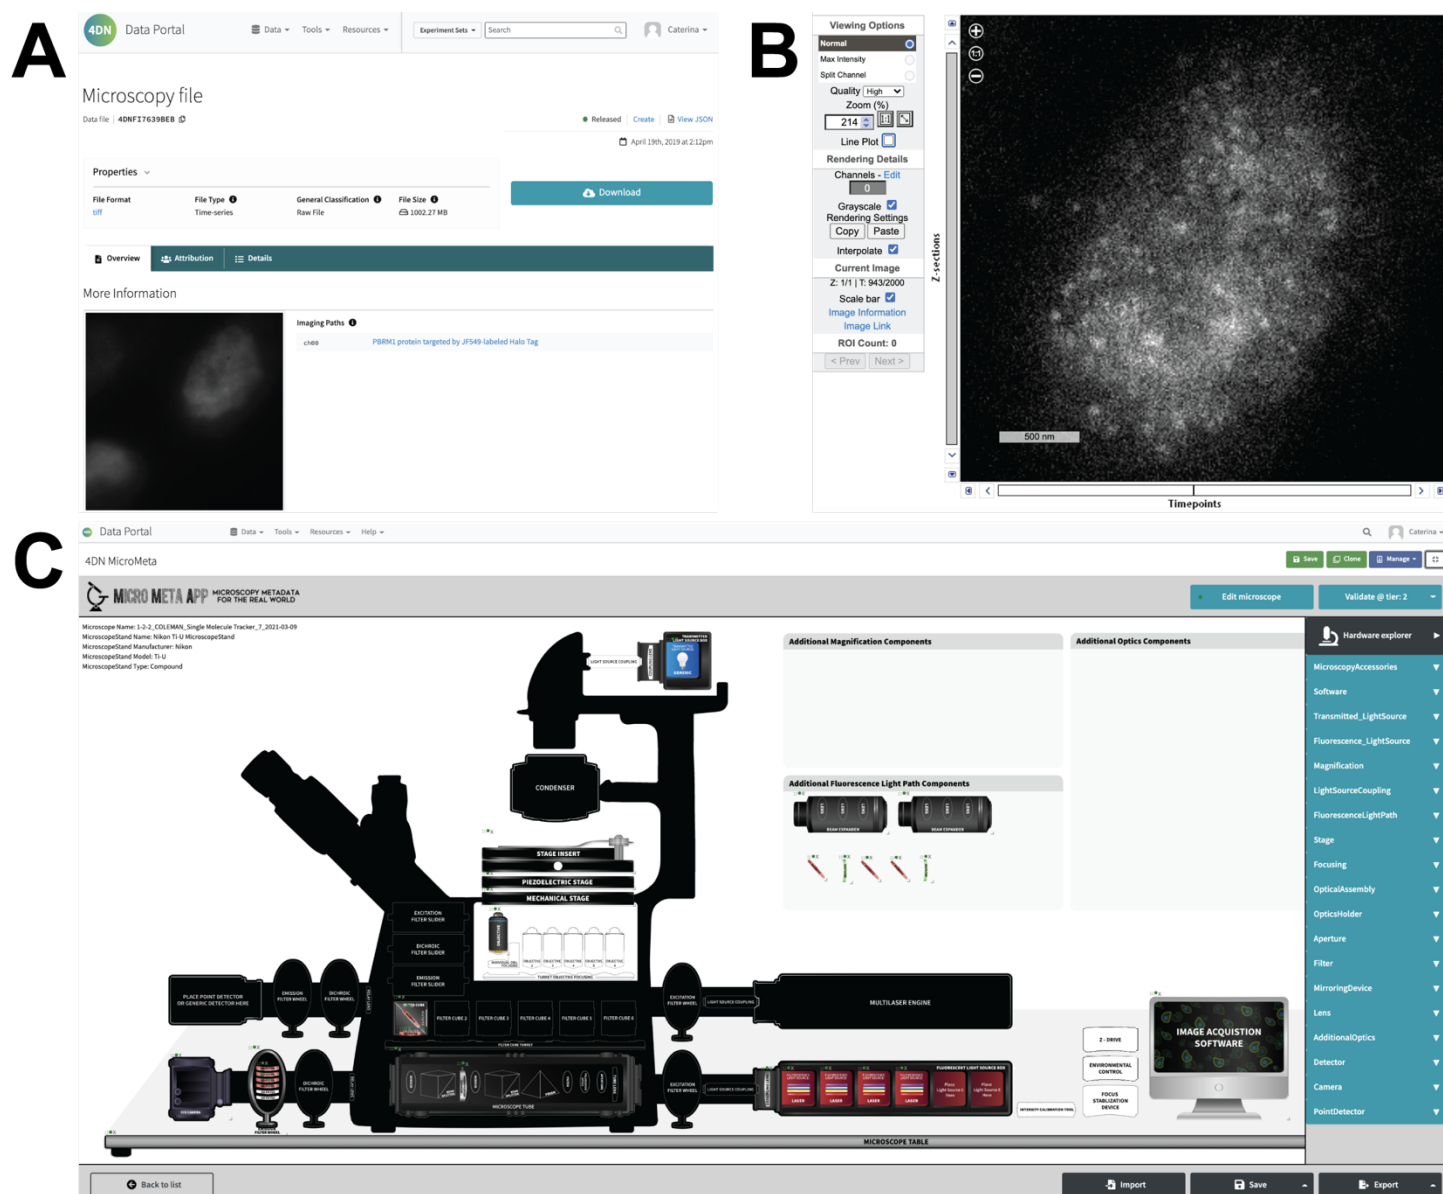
A

4DN Data Portal
Data ▾ Tools ▾ Resources ▾ Experiment Sets ▾ Search Caterina ▾

Microscopy file
Data file | 4DNFI7639BEB
Released Create View JSON
April 19th, 2019 at 2:12pm

Properties
File Format tiff
File Type Time-series
General Classification Raw File
File Size 1002.27 MB

Download

Overview Attribution Details

More Information

Imaging Paths
ch00 PBRM1 protein targeted by JF549-labeled Halo Tag

B

Viewing Options
Normal
Max Intensity
Split Channel
Quality High
Zoom (%)
214
Line Plot
Rendering Details
Channels - Edit
0
Grayscale
Rendering Settings
Copy Paste
Interpolate
Current Image
Z: 1/1 | T: 943/2000
Scale bar
Image Information
Image Link
ROI Count: 0
< Prev Next >

Z-sections
500 nm
Timepoints

C

Data Portal
Data ▾ Tools ▾ Resources ▾ Help ▾ Caterina ▾

4DN MicroMeta
Save Clone Manage ▾

MICRO META APP MICROSCOPY METADATA FOR THE REAL WORLD
Edit microscope Validate @ tier: 2

Microscope Name: 1-2-2_COLEMAN_Single Molecule Tracker_7_2021-03-09
MicroscopeStand Name: Nikon Ti-U MicroscopeStand
MicroscopeStand Manufacturer: Nikon
MicroscopeStand Model: Ti-U
MicroscopeStand Type: Compound

Additional Magnification Components
Additional Optics Components
Additional Fluorescence Light Path Components
BEAM EXPANDER BEAM EXPANDER

LIGHT SOURCE COUPLING
CONDENSER
STAGE INSERT
PIEZOELECTRIC STAGE
MECHANICAL STAGE
EXCITATION FILTER SLIDER
DICHROIC FILTER SLIDER
EMISSION FILTER SLIDER
PLACE POINT DETECTOR OR GENERIC DETECTOR HERE
EMISSION FILTER WHEEL
DICHROIC FILTER WHEEL
FILTER CUBE 2 FILTER CUBE 3 FILTER CUBE 4 FILTER CUBE 5 FILTER CUBE 6
EXCITATION FILTER WHEEL
LIGHT SOURCE COUPLING
MULTILASER ENGINE
MICROSCOPE TUBE
FLUORESCENT LIGHT SOURCE BOX
LASER LASER LASER LASER
Z - DRIVE
ENVIRONMENTAL CONTROL
FOCUS STABILIZATION DEVICE
IMAGE ACQUISTION SOFTWARE
MICROSCOPE TABLE

Hardware explorer
MicroscopyAccessories
Software
Transmitted_LightSource
Fluorescence_LightSource
Magnification
LightSourceCoupling
FluorescenceLightPath
Stage
Focusing
OpticalAssembly
OpticsHolder
Aperture
Filter
MirroringDevice
Lens
AdditionalOptics
Detector
Camera
PointDetector

Back to list
Import Save Export